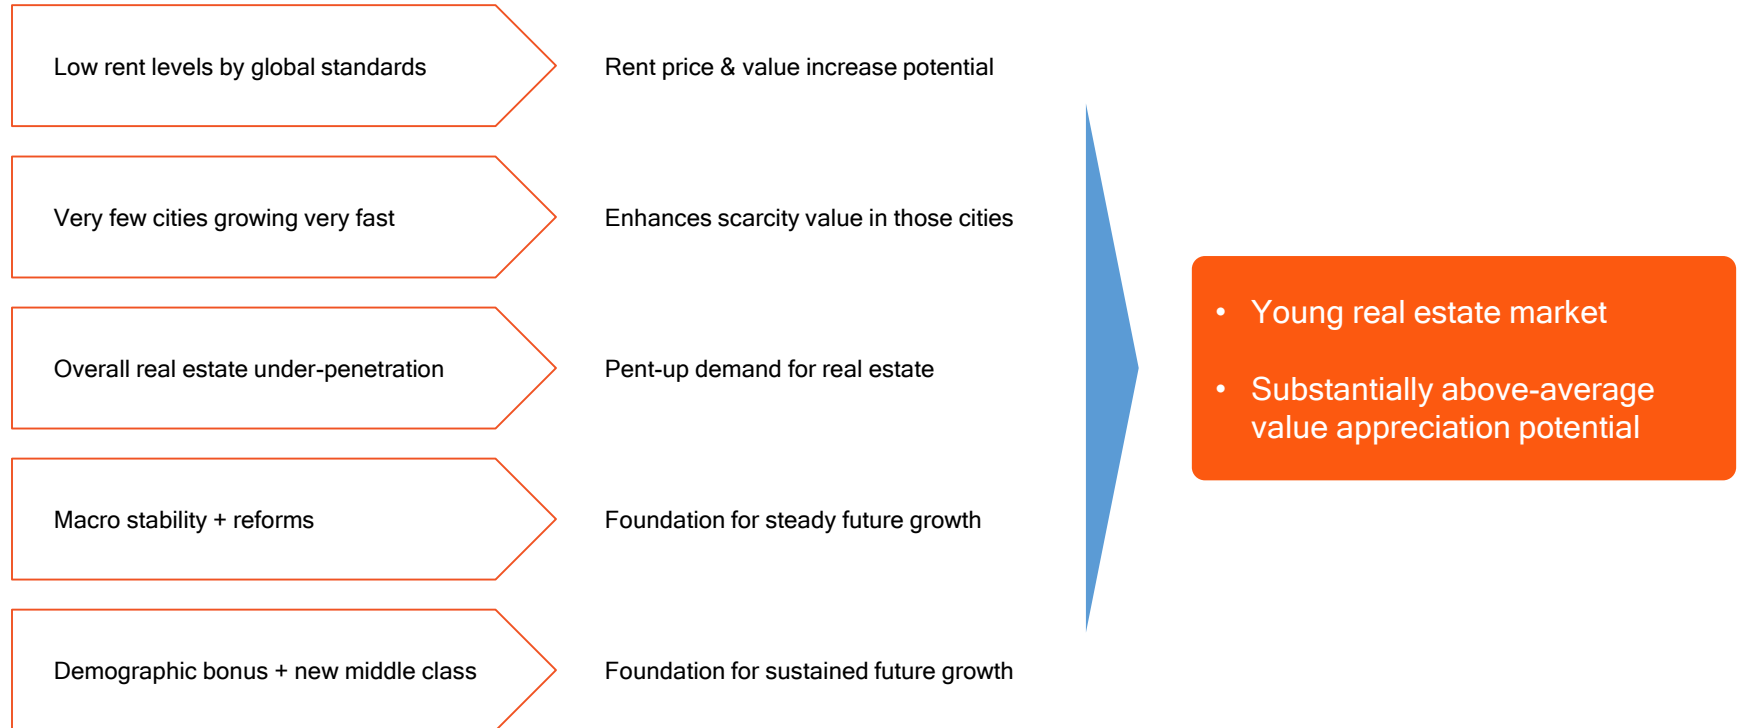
Low rent levels by global standards

Rent price & value increase potential

Very few cities growing very fast

Enhances scarcity value in those cities

Overall real estate under-penetration

Pent-up demand for real estate

Macro stability + reforms

Foundation for steady future growth

Demographic bonus + new middle class

Foundation for sustained future growth

• Young real estate market
• Substantially above-average value appreciation potential